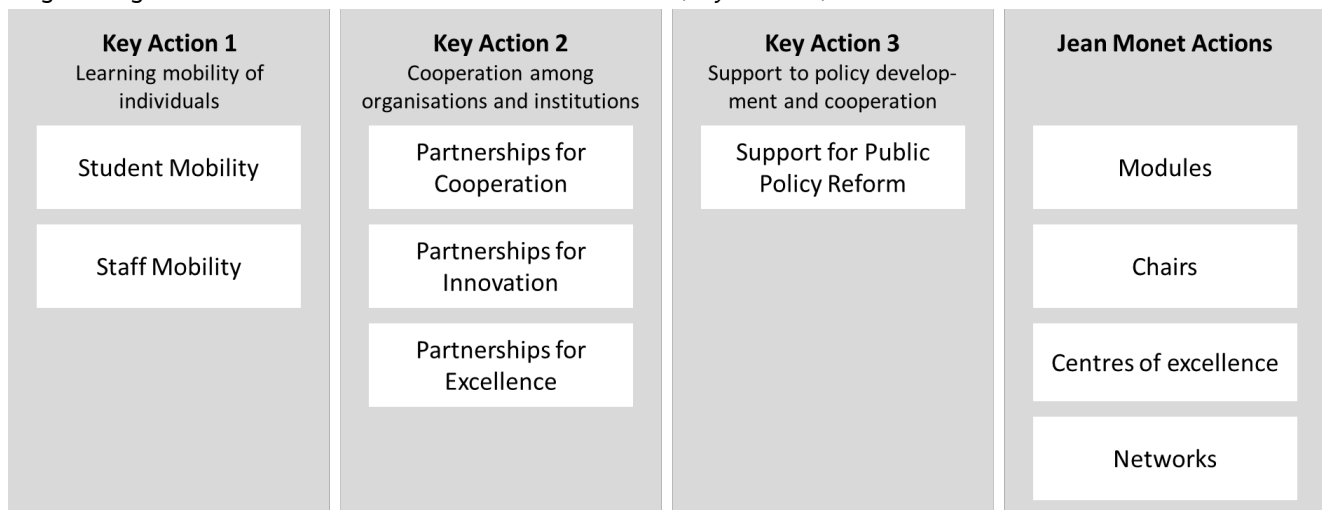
Key Action 1
Learning mobility of individuals

Student Mobility

Staff Mobility

Key Action 2
Cooperation among organisations and institutions

Partnerships for Cooperation

Partnerships for Innovation

Partnerships for Excellence

Key Action 3
Support to policy development and cooperation

Support for Public Policy Reform

Jean Monet Actions

Modules

Chairs

Centres of excellence

Networks